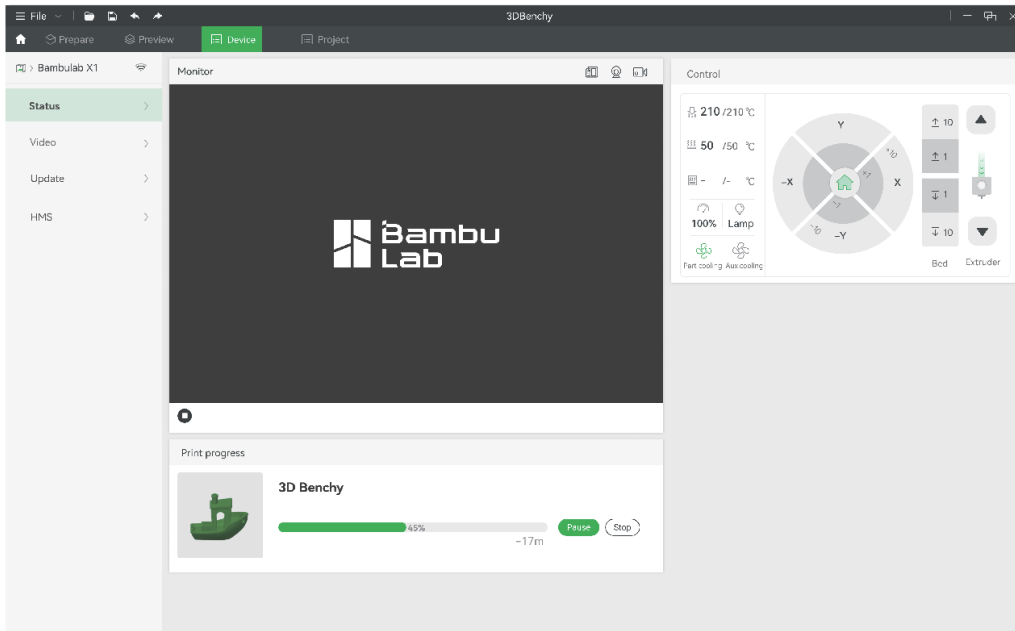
File
3DBenchy
Prepare
Preview
Device
Project
Bambulab X1
Status
Video
Update
HMS
Monitor
Bambu Lab
Print progress
3D Benchy
45%
-17m
Pause
Stop
Control
210 /210 ℃
50 /50 ℃
- /- ℃
100%
Lamp
Part cooling
Aux cooling
Y
-X
X
-Y
10
1
1
10
-10
-1
1
10
Bed
Extruder